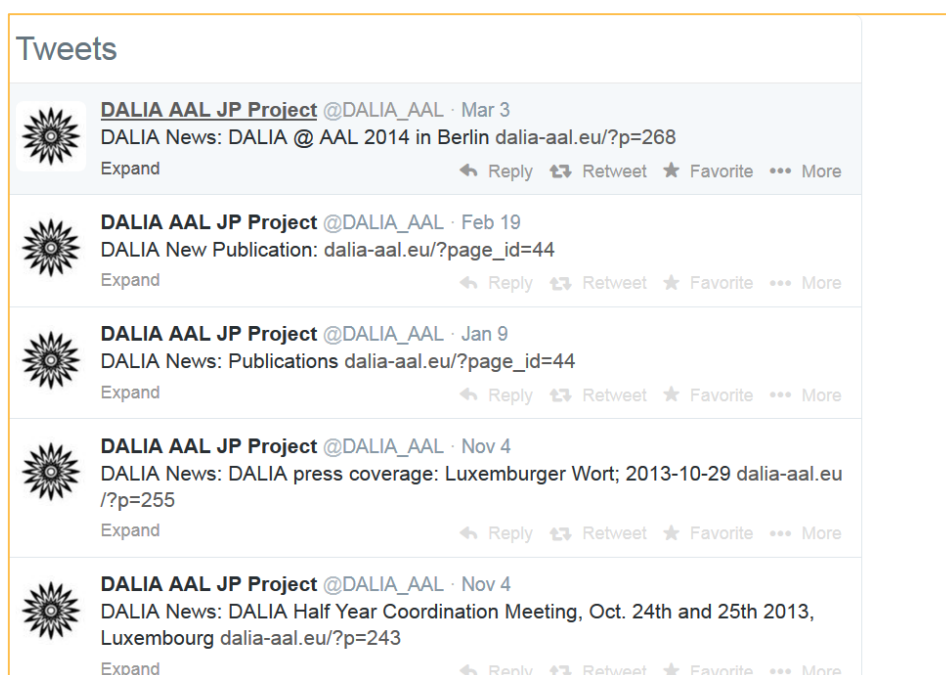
Tweets

DALIA AAL JP Project @DALIA_AAL · Mar 3
DALIA News: DALIA @ AAL 2014 in Berlin dalia-aal.eu/?p=268
Expand
Reply Retweet Favorite ••• More

DALIA AAL JP Project @DALIA_AAL · Feb 19
DALIA New Publication: dalia-aal.eu/?page_id=44
Expand
Reply Retweet Favorite ••• More

DALIA AAL JP Project @DALIA_AAL · Jan 9
DALIA News: Publications dalia-aal.eu/?page_id=44
Expand
Reply Retweet Favorite ••• More

DALIA AAL JP Project @DALIA_AAL · Nov 4
DALIA News: DALIA press coverage: Luxemburger Wort; 2013-10-29 dalia-aal.eu/?p=255
Expand
Reply Retweet Favorite ••• More

DALIA AAL JP Project @DALIA_AAL · Nov 4
DALIA News: DALIA Half Year Coordination Meeting, Oct. 24th and 25th 2013, Luxembourg dalia-aal.eu/?p=243
Expand
Reply Retweet Favorite ••• More